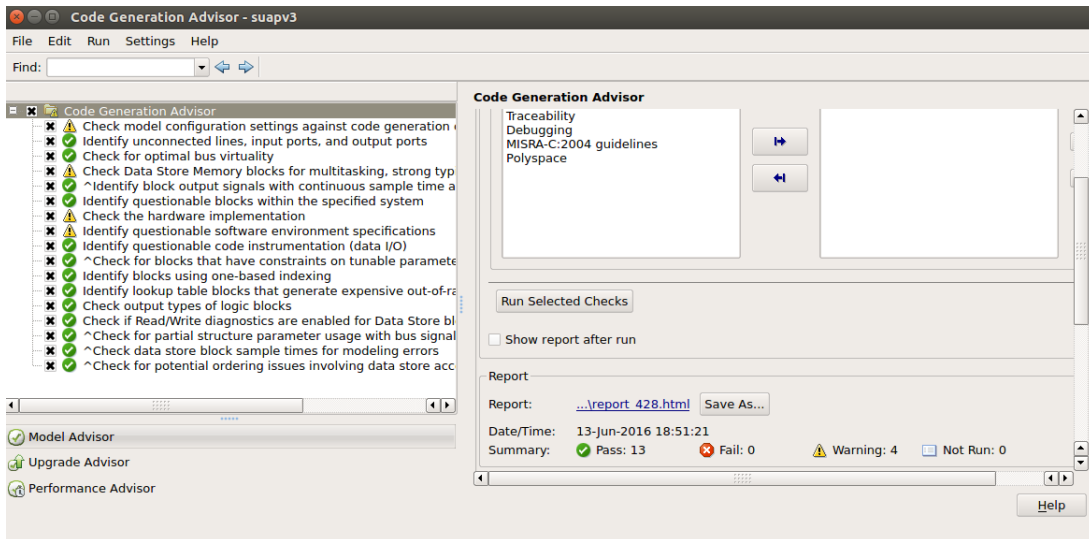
Code Generation Advisor - suapv3

File Edit Run Settings Help

Find:

Code Generation Advisor
Check model configuration settings against code generation
Identify unconnected lines, input ports, and output ports
Check for optimal bus virtuality
Check Data Store Memory blocks for multitasking, strong typ
^Identify block output signals with continuous sample time a
Identify questionable blocks within the specified system
Check the hardware implementation
Identify questionable software environment specifications
Identify questionable code instrumentation (data I/O)
^Check for blocks that have constraints on tunable paramete
Identify blocks using one-based indexing
Identify lookup table blocks that generate expensive out-of-ra
Check output types of logic blocks
Check if Read/Write diagnostics are enabled for Data Store bl
^Check for partial structure parameter usage with bus signal
^Check data store block sample times for modeling errors
^Check for potential ordering issues involving data store acc

Model Advisor
Upgrade Advisor
Performance Advisor

Code Generation Advisor

Traceability
Debugging
MISRA-C:2004 guidelines
Polyspace

Run Selected Checks

Show report after run

Report

Report: ...\report_428.html Save As...

Date/Time: 13-Jun-2016 18:51:21

Summary: Pass: 13 Fail: 0 Warning: 4 Not Run: 0

Help